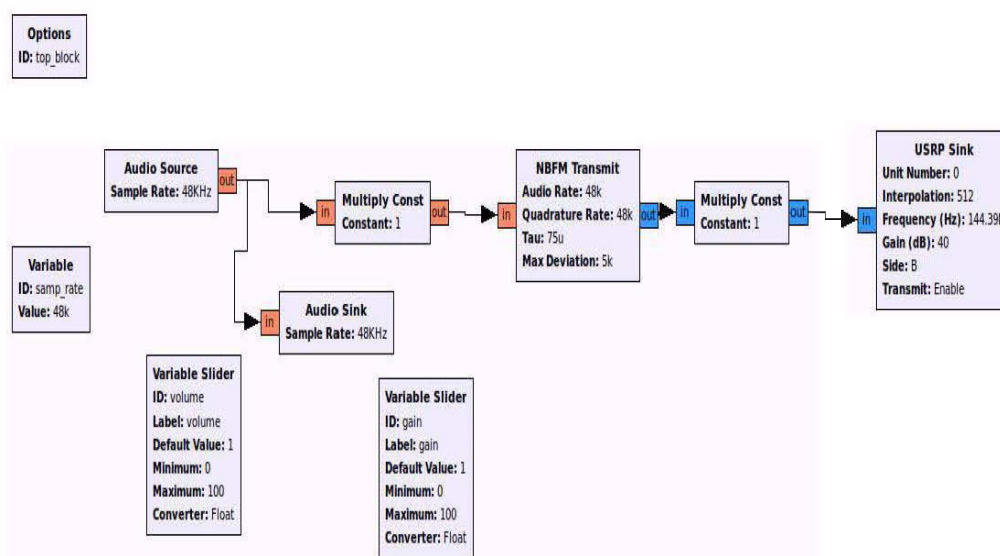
Options
ID: top_block

Audio Source
Sample Rate: 48KHz
out

in
Multiply Const
Constant: 1
out

in
NBFM Transmit
Audio Rate: 48k
Quadrature Rate: 48k
Tau: 75u
Max Deviation: 5k
out

in
Multiply Const
Constant: 1
out

in
USRP Sink
Unit Number: 0
Interpolation: 512
Frequency (Hz): 144.39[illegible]
Gain (dB): 40
Side: B
Transmit: Enable

Variable
ID: samp_rate
Value: 48k

in
Audio Sink
Sample Rate: 48KHz

Variable Slider
ID: volume
Label: volume
Default Value: 1
Minimum: 0
Maximum: 100
Converter: Float

Variable Slider
ID: gain
Label: gain
Default Value: 1
Minimum: 0
Maximum: 100
Converter: Float